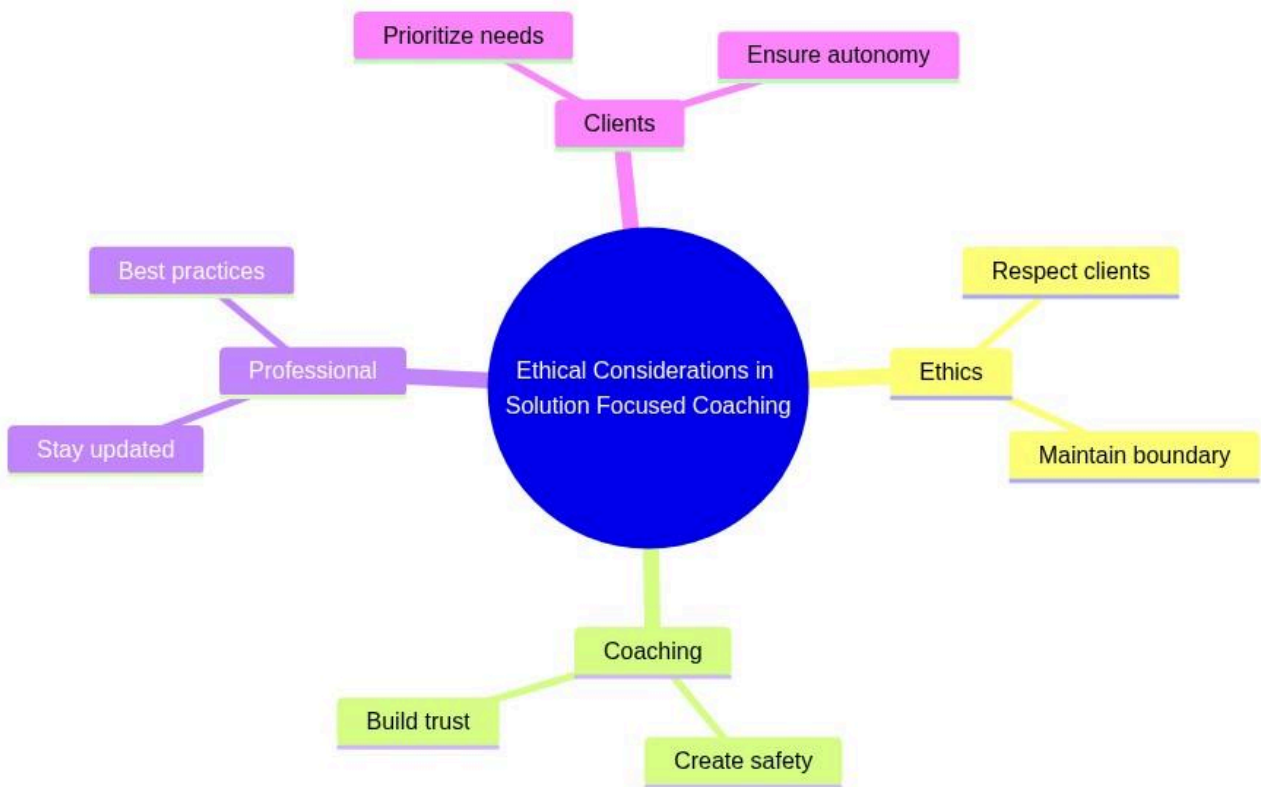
Prioritize needs

Ensure autonomy

Clients

Best practices

Professional

Stay updated

Ethical Considerations in Solution Focused Coaching

Respect clients

Ethics

Maintain boundary

Coaching

Build trust

Create safety